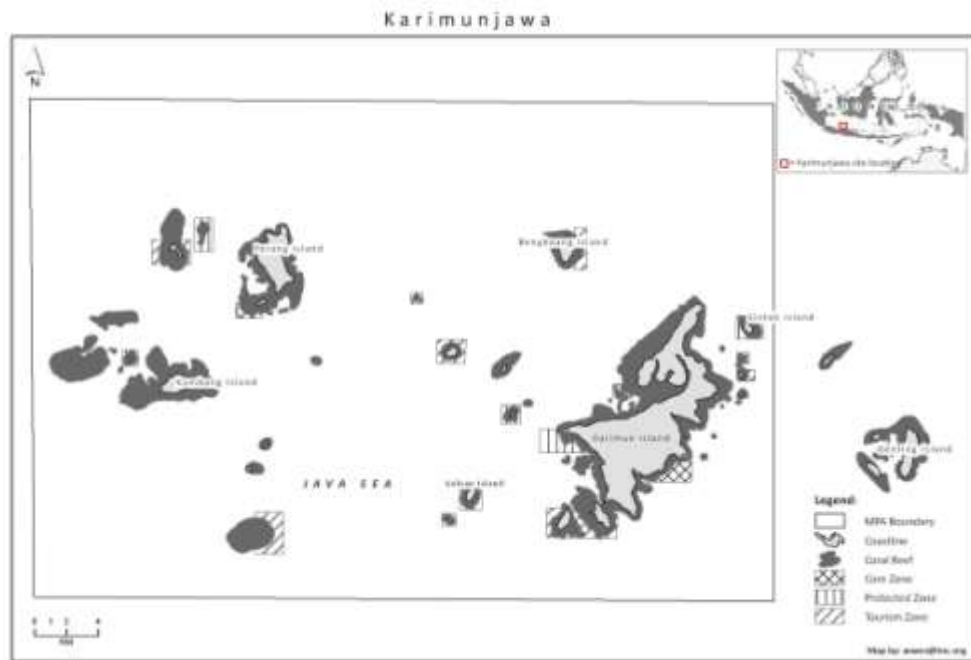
Karimunjawa

N

Karimunjawa site location

Parang Island

Bengkoang Island

Kemujan Island

Genting Island

Karimun Island

Nyamuk Island

Menjangan Island

Sintok Island

JAVA SEA

Legend:
MPA Boundary
Coastline
Coral Reef
Core Zone
Protected Zone
Tourism Zone

0 1 2 4
KM

Map by: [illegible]